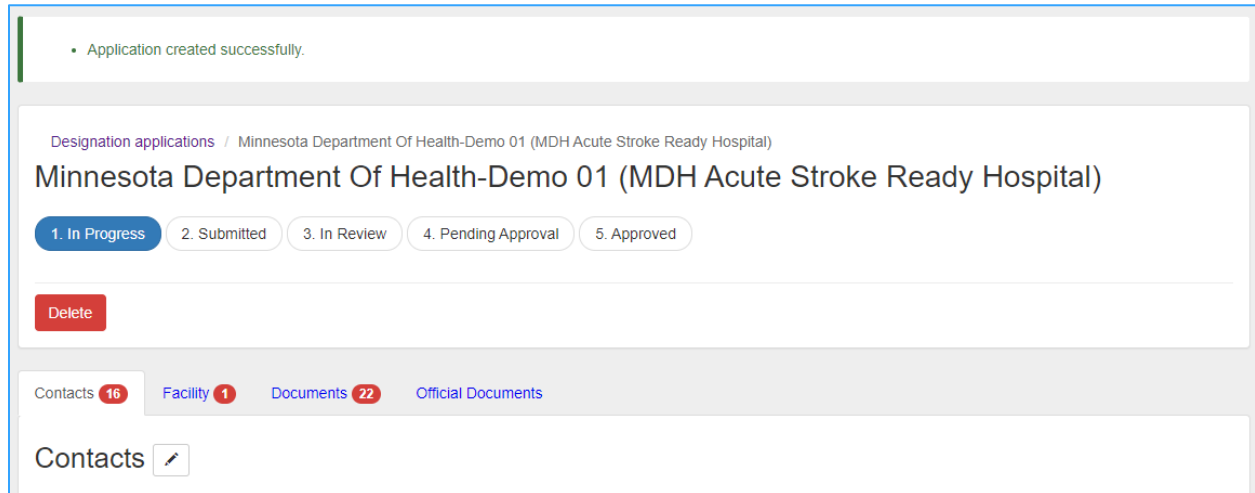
• Application created successfully.

Designation applications / Minnesota Department Of Health-Demo 01 (MDH Acute Stroke Ready Hospital)

Minnesota Department Of Health-Demo 01 (MDH Acute Stroke Ready Hospital)

1. In Progress 2. Submitted 3. In Review 4. Pending Approval 5. Approved

Delete

Contacts 16 Facility 1 Documents 22 Official Documents

Contacts